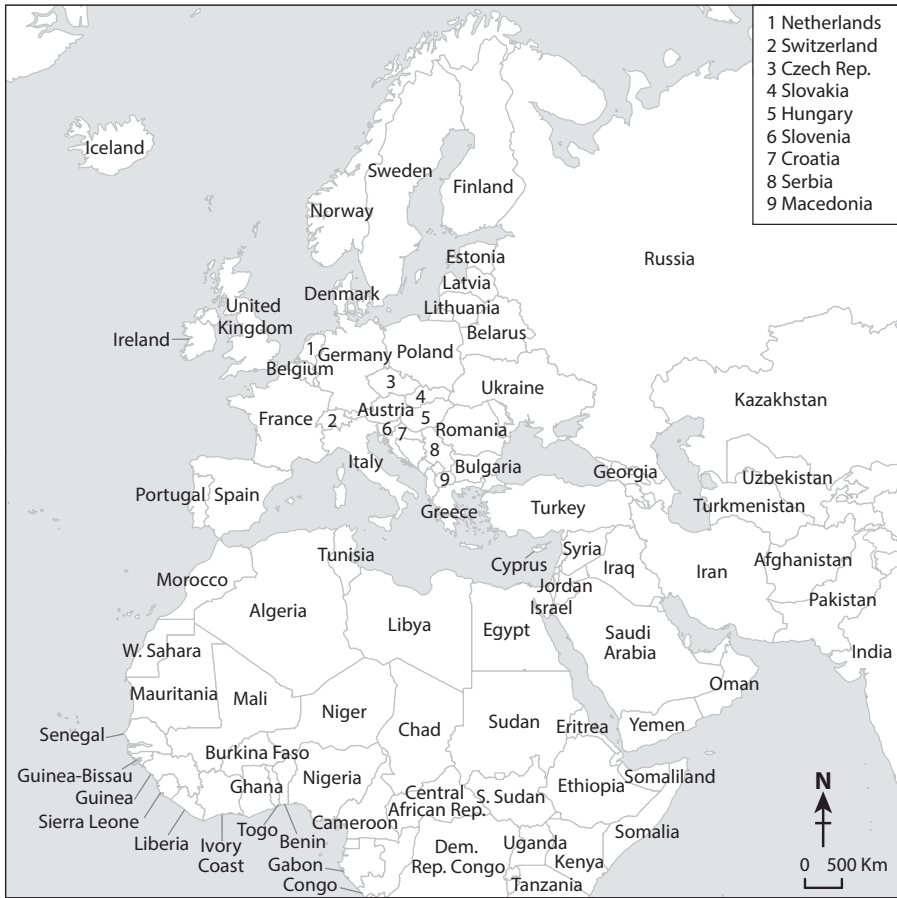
1 Netherlands
2 Switzerland
3 Czech Rep.
4 Slovakia
5 Hungary
6 Slovenia
7 Croatia
8 Serbia
9 Macedonia

Iceland
Sweden
Finland
Norway
Estonia
Russia
Latvia
Denmark
Lithuania
United Kingdom
Ireland
Belarus
1
Germany
Poland
Belgium
3
4
Ukraine
Austria
5
Kazakhstan
France
2
6
7
Romania
8
Italy
9
Bulgaria
Georgia
Uzbekistan
Portugal
Spain
Turkey
Turkmenistan
Greece
Tunisia
Syria
Cyprus
Iraq
Iran
Afghanistan
Morocco
Jordan
Israel
Algeria
Pakistan
Libya
Egypt
Saudi Arabia
India
W. Sahara
Oman
Mauritania
Mali
Niger
Senegal
Chad
Sudan
Eritrea
Yemen
Burkina Faso
Guinea-Bissau
Nigeria
Ghana
Guinea
Central African Rep.
Ethiopia
Somaliland
S. Sudan
Sierra Leone
Togo
Benin
Cameroon
Liberia
Ivory Coast
Somalia
Uganda
Dem. Rep. Congo
Kenya
Gabon
Congo
Tanzania
N
0 500 Km